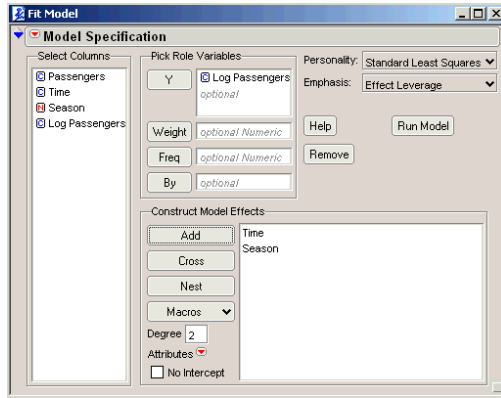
Fit Model

Model Specification

Select Columns
Passengers
Time
Season
Log Passengers

Pick Role Variables
Y
Log Passengers
optional
Weight
optional Numeric
Freq
optional Numeric
By
optional

Personality: Standard Least Squares
Emphasis: Effect Leverage

Help
Run Model
Remove

Construct Model Effects
Add
Cross
Nest
Macros
Degree 2
Attributes
No Intercept

Time
Season